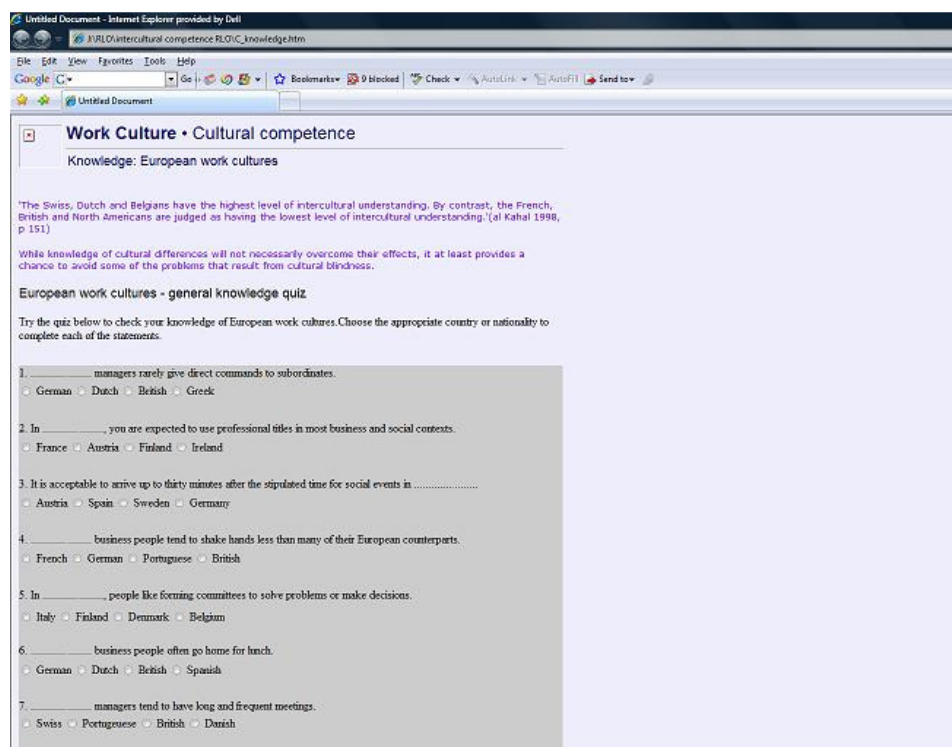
Untitled Document - Internet Explorer provided by Dell

J:\RLO\intercultural competence RLO\C_knowledge.htm

File Edit View Favorites Tools Help

Google G Go Bookmarks 0 blocked Check AutoLink AutoFill Send to

Untitled Document

Work Culture • Cultural competence

Knowledge: European work cultures

'The Swiss, Dutch and Belgians have the highest level of intercultural understanding. By contrast, the French, British and North Americans are judged as having the lowest level of intercultural understanding.'(al Kahal 1998, p 151)

While knowledge of cultural differences will not necessarily overcome their effects, it at least provides a chance to avoid some of the problems that result from cultural blindness.

European work cultures - general knowledge quiz

Try the quiz below to check your knowledge of European work cultures.Choose the appropriate country or nationality to complete each of the statements.

1. ____________ managers rarely give direct commands to subordinates.
German Dutch British Greek

2. In ____________, you are expected to use professional titles in most business and social contexts.
France Austria Finland Ireland

3. It is acceptable to arrive up to thirty minutes after the stipulated time for social events in ......................
Austria Spain Sweden Germany

4. ____________ business people tend to shake hands less than many of their European counterparts.
French German Portuguese British

5. In ____________, people like forming committees to solve problems or make decisions.
Italy Finland Denmark Belgium

6. ____________ business people often go home for lunch.
German Dutch British Spanish

7. ____________ managers tend to have long and frequent meetings.
Swiss Portugeuese British Danish